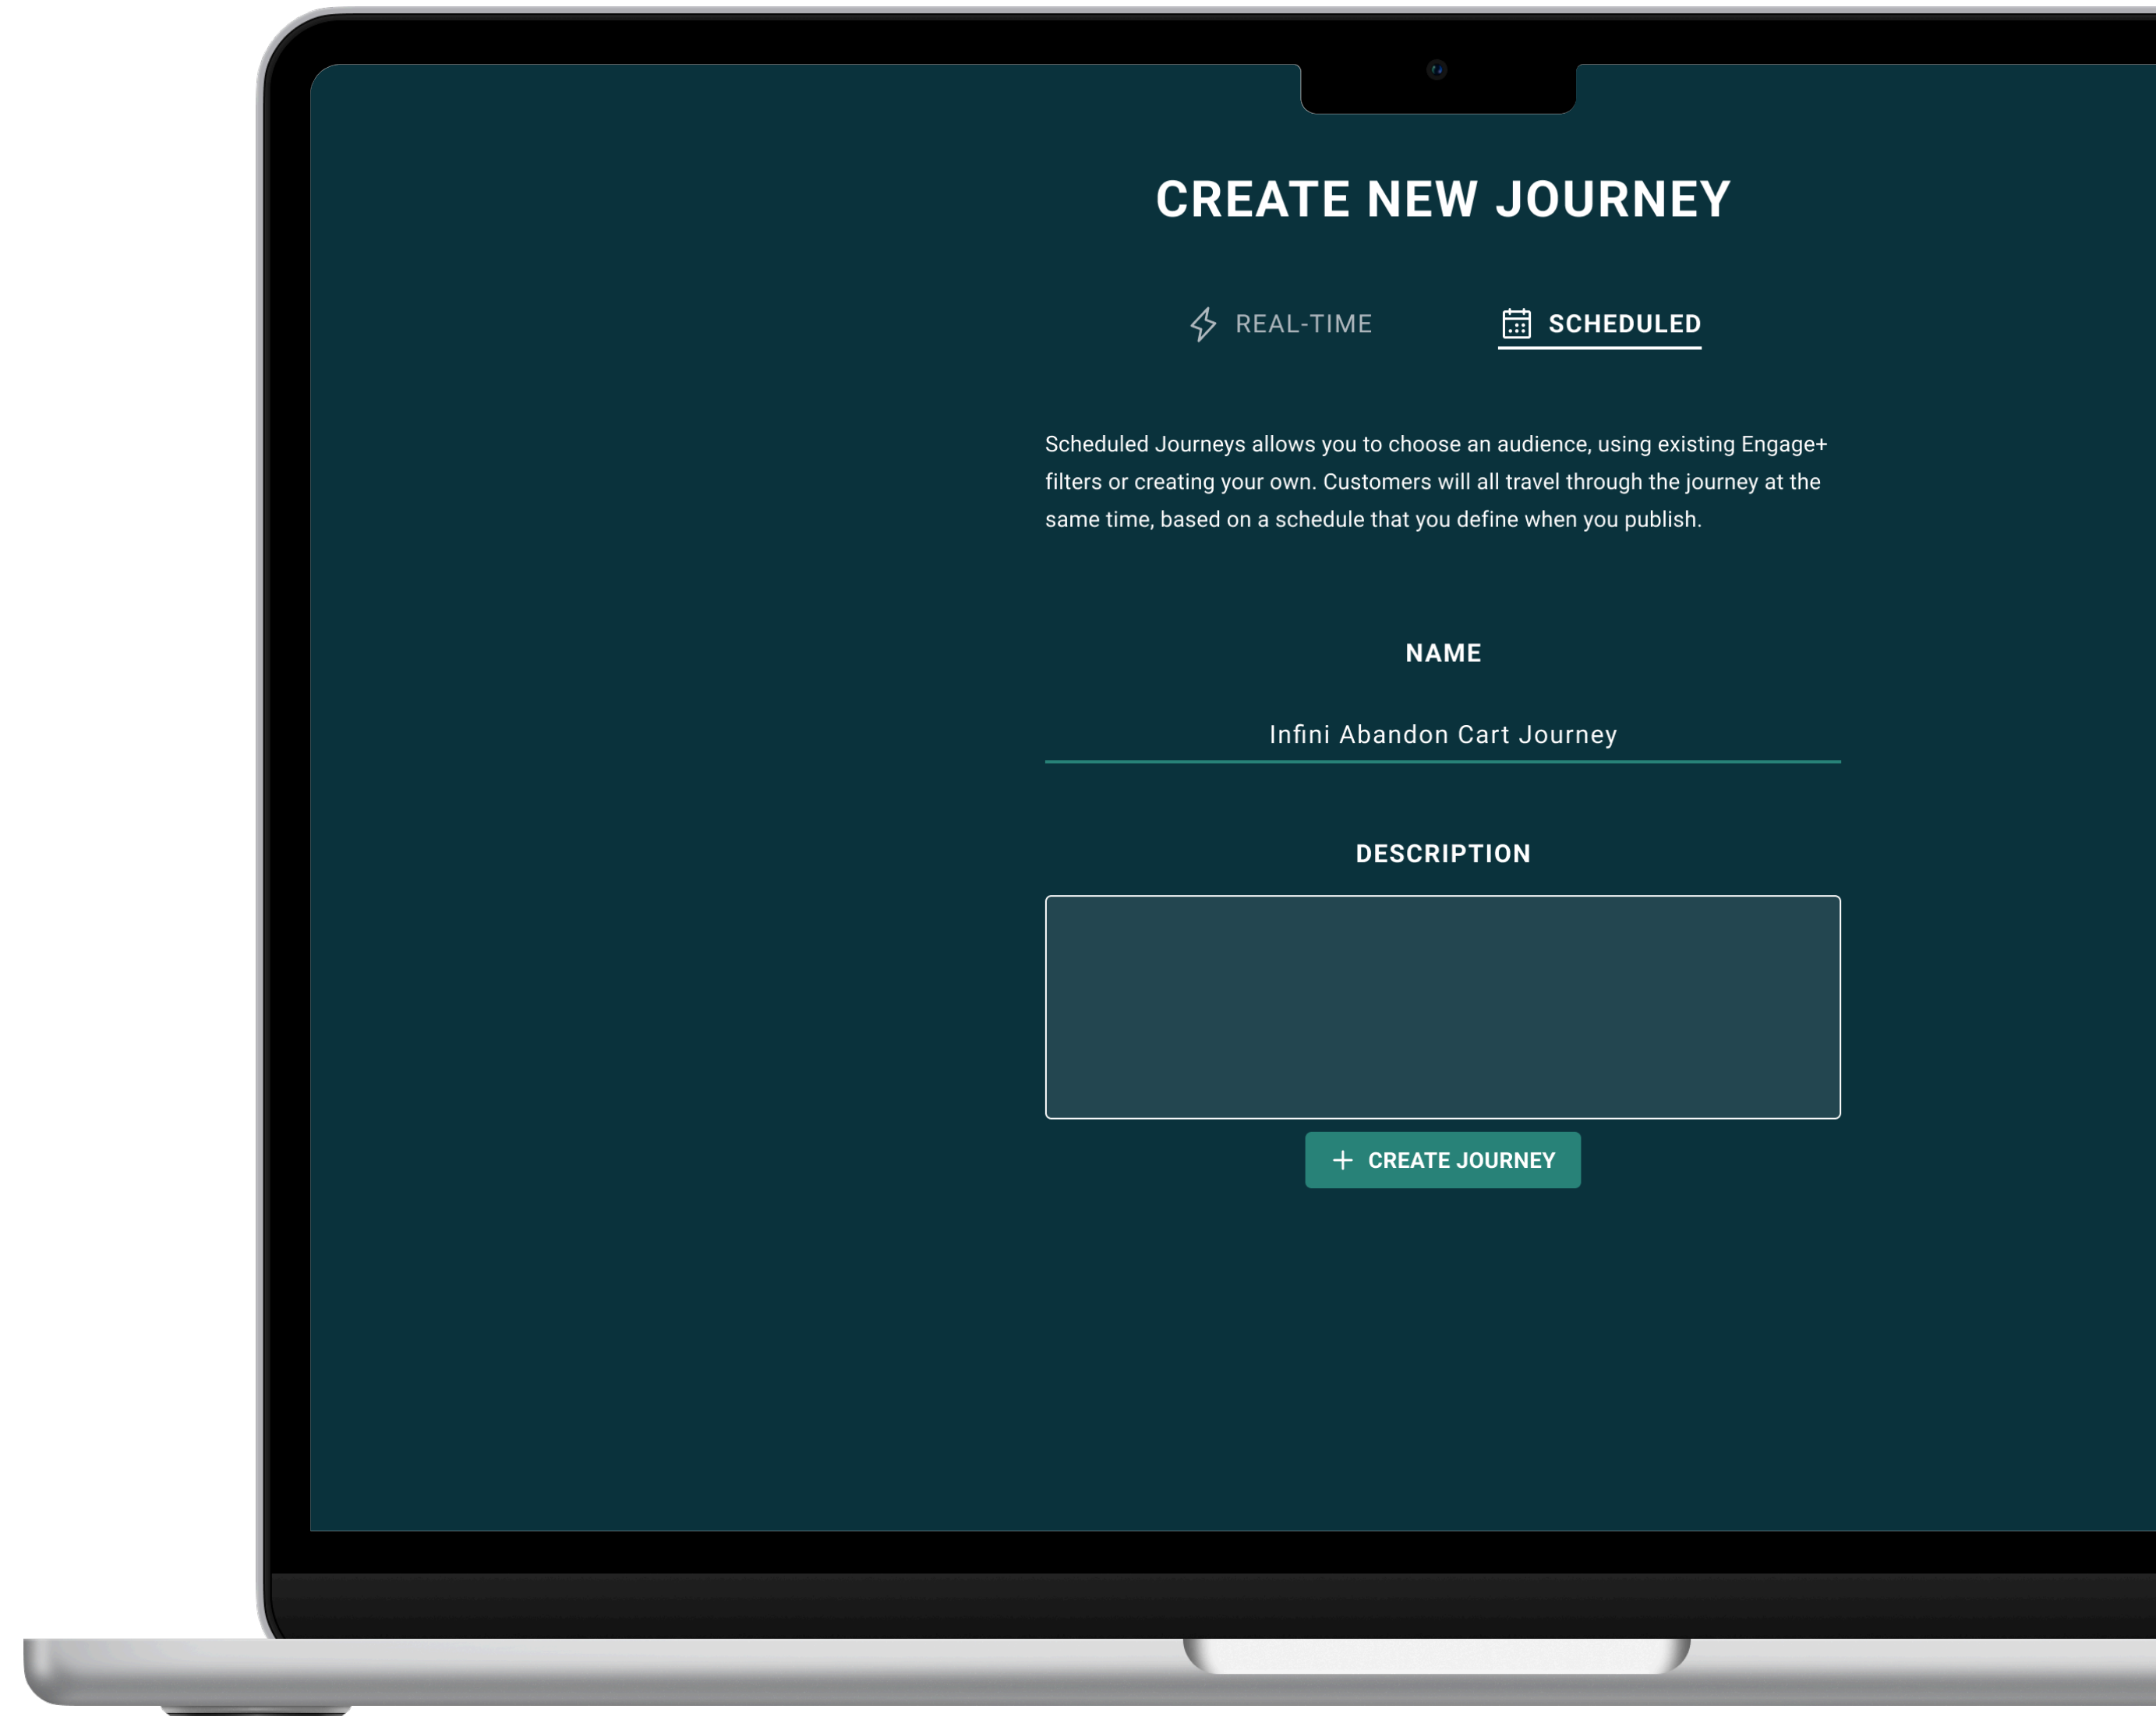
CREATE NEW JOURNEY

REAL-TIME

SCHEDULED

Scheduled Journeys allows you to choose an audience, using existing Engage+ filters or creating your own. Customers will all travel through the journey at the same time, based on a schedule that you define when you publish.

NAME

Infini Abandon Cart Journey

DESCRIPTION

CREATE JOURNEY